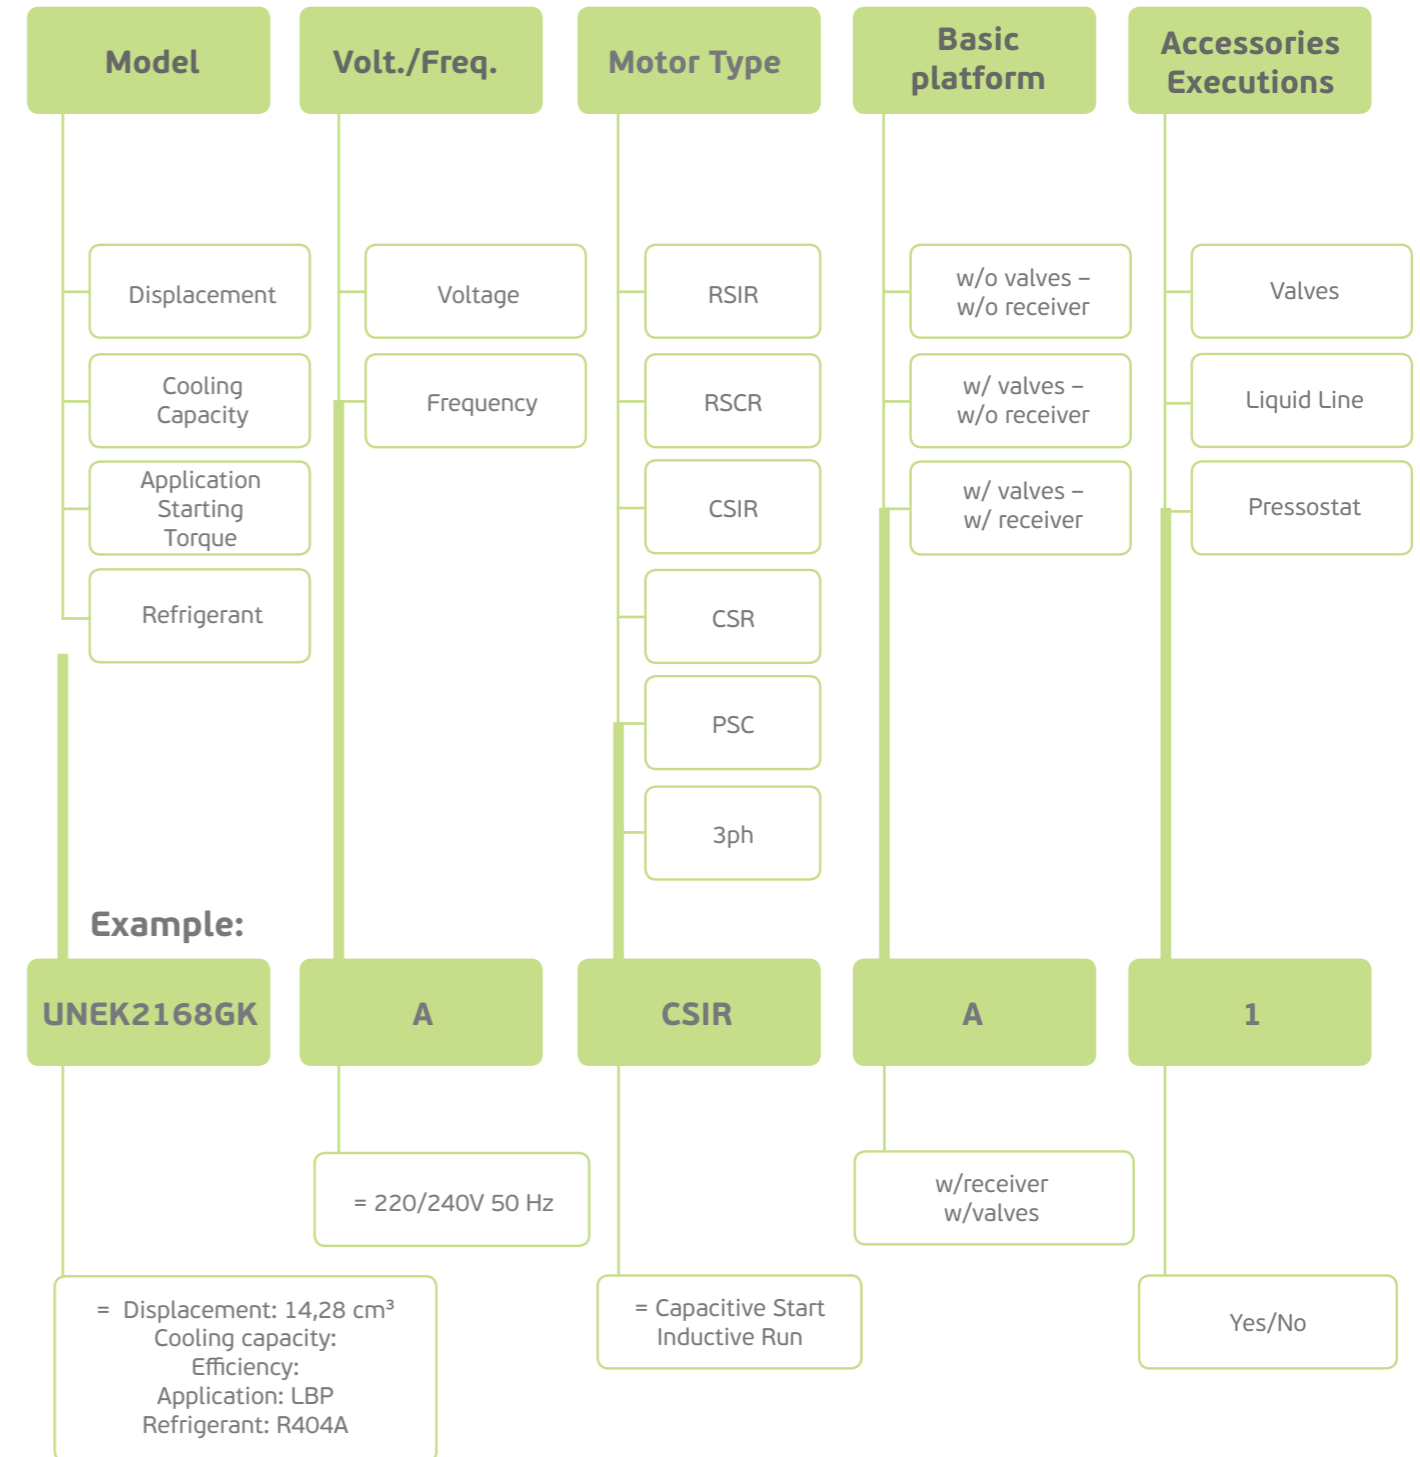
Model

Displacement

Cooling Capacity

Application Starting Torque

Refrigerant

Volt./Freq.

Voltage

Frequency

Motor Type

RSIR

RSCR

CSIR

CSR

PSC

3ph

Basic platform

w/o valves – w/o receiver

w/ valves – w/o receiver

w/ valves – w/ receiver

Accessories Executions

Valves

Liquid Line

Pressostat

Example:

UNEK2168GK

A

CSIR

A

1

= 220/240V 50 Hz

w/receiver w/valves

= Displacement: 14,28 cm³
Cooling capacity:
Efficiency:
Application: LBP
Refrigerant: R404A

= Capacitive Start Inductive Run

Yes/No